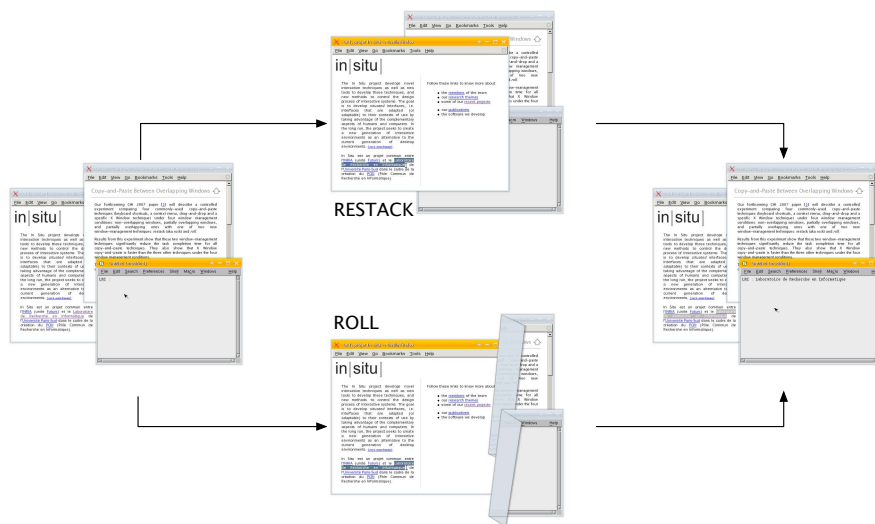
RESTACK

ROLL

File Edit View Go Bookmarks Tools Help

in|situ|

Copy-and-Paste Between Overlapping Windows

File Edit Search Preferences Shell Macro Windows Help

LRI - Laboratoire de Recherche en Informatique